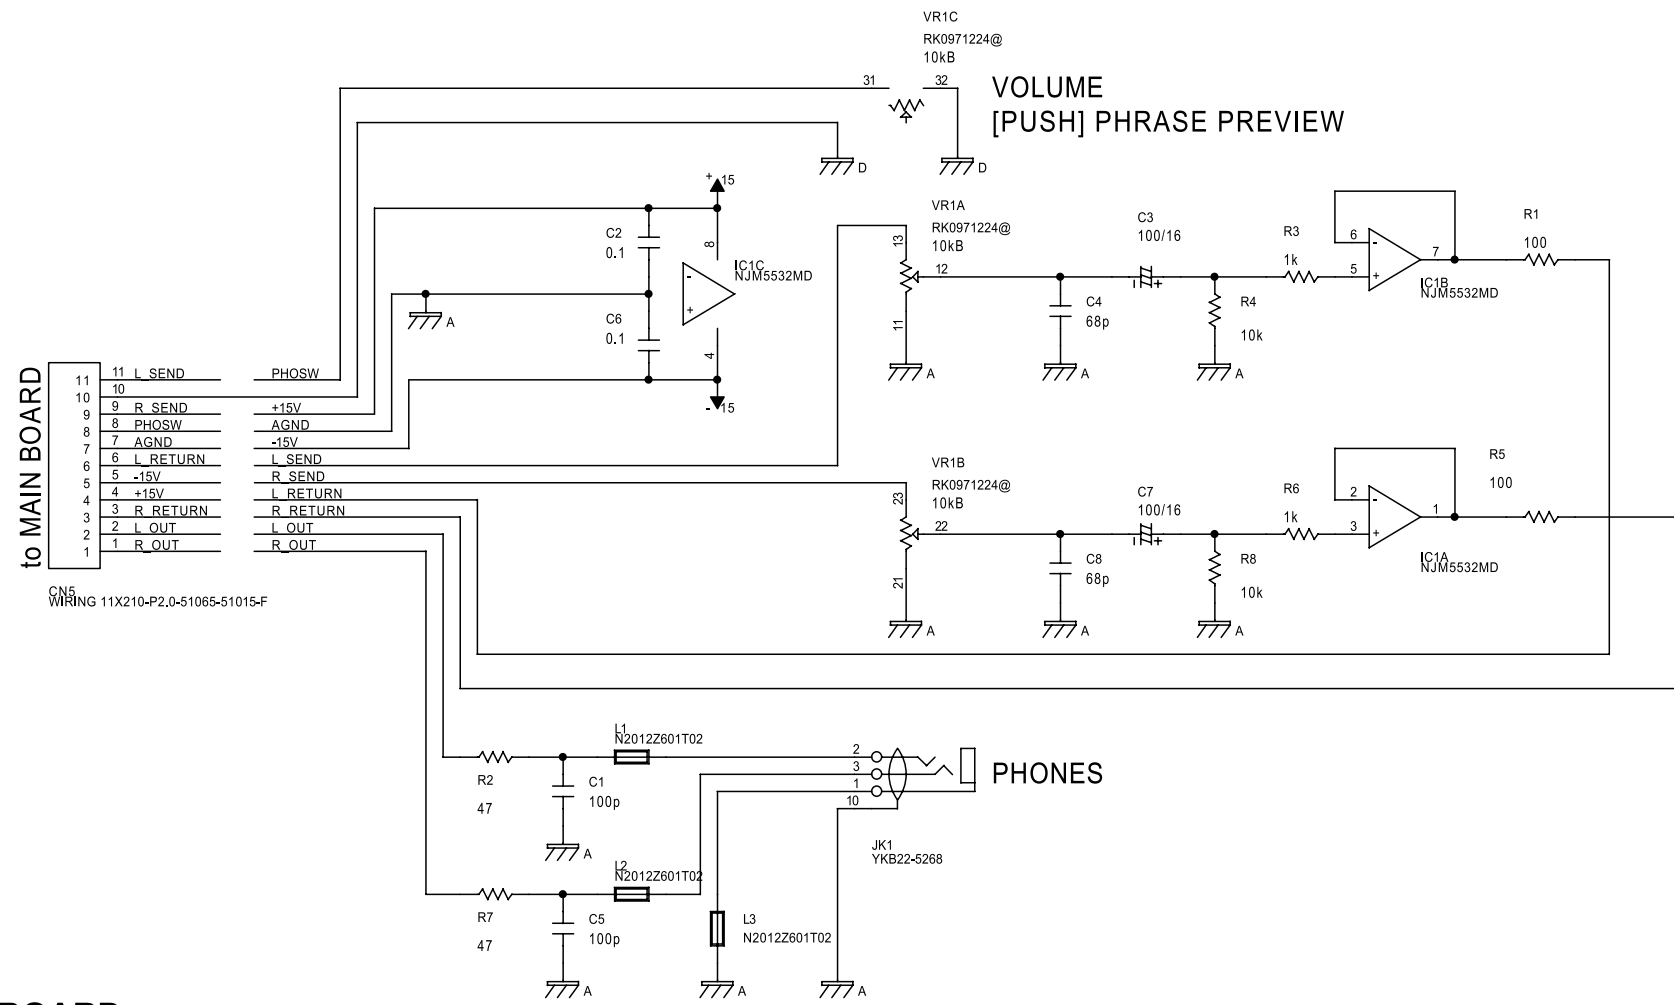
VR1C
RK0971224@
10kB

31 32

VOLUME
[PUSH] PHRASE PREVIEW

D D

+15

C2
0.1

8

IC1C
NJM5532MD

C6
0.1

4

-15

A

VR1A
RK0971224@
10kB

13
12
11

C3
100/16

R3
1k

6
5
7

R1
100

IC1B
NJM5532MD

C4
68p

R4
10k

A A A

to MAIN BOARD

11 L_SEND PHOSW
10
9 R_SEND +15V
8 PHOSW AGND
7 AGND -15V
6 L_RETURN L_SEND
5 -15V R_SEND
4 +15V L_RETURN
3 R_RETURN R_RETURN
2 L_OUT L_OUT
1 R_OUT R_OUT

11
10
9
8
7
6
5
4
3
2
1

CN5
WIRING 11X210-P2.0-51065-51015-F

VR1B
RK0971224@
10kB

23
22
21

C7
100/16

R6
1k

2
3
1

R5
100

IC1A
NJM5532MD

C8
68p

R8
10k

A A A

L1
N2012Z601T02

R2
47

C1
100p

A

2
3
1
10

PHONES

JK1
YKB22-5268

L2
N2012Z601T02

R7
47

C5
100p

L3
N2012Z601T02

A A A

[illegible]BOARD